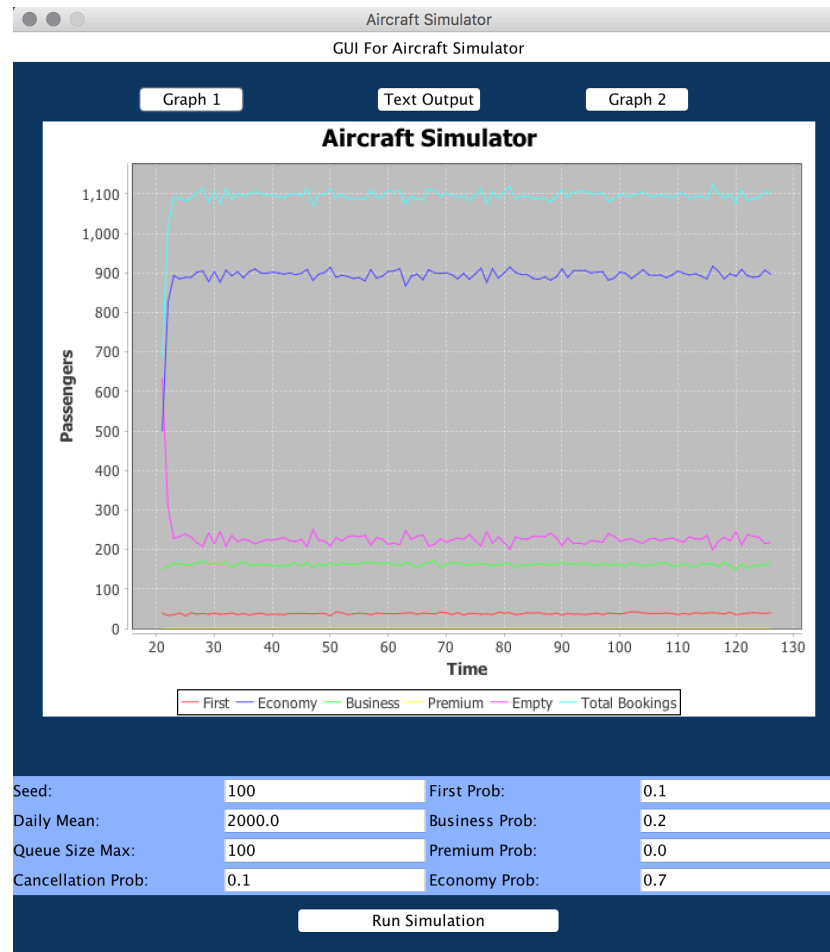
Aircraft Simulator

GUI For Aircraft Simulator

Graph 1

Text Output

Graph 2

Aircraft Simulator

Passengers

1,100
1,000
900
800
700
600
500
400
300
200
100
0

20 30 40 50 60 70 80 90 100 110 120 130

Time

First  Economy  Business  Premium  Empty  Total Bookings

| Seed: | 100 | First Prob: | 0.1 |
|---|---|---|---|
| Daily Mean: | 2000.0 | Business Prob: | 0.2 |
| Queue Size Max: | 100 | Premium Prob: | 0.0 |
| Cancellation Prob: | 0.1 | Economy Prob: | 0.7 |

Run Simulation